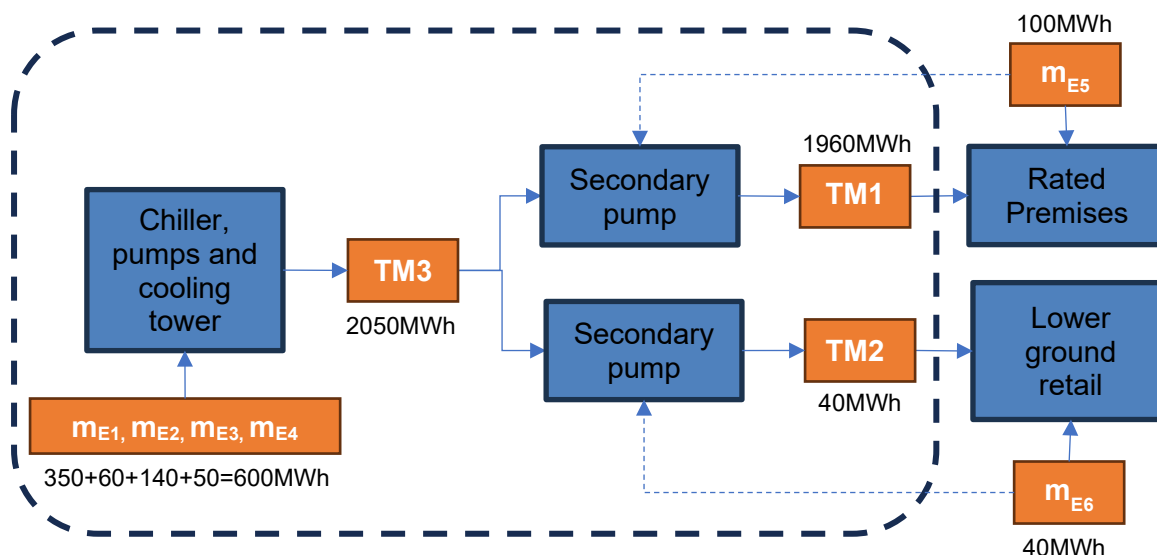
100MWh

$m_{E5}$

1960MWh

Secondary pump

TM1

Rated Premises

Chiller, pumps and cooling tower

TM3

2050MWh

Secondary pump

TM2

40MWh

Lower ground retail

$m_{E1}$, $m_{E2}$, $m_{E3}$, $m_{E4}$

350+60+140+50=600MWh

$m_{E6}$

40MWh